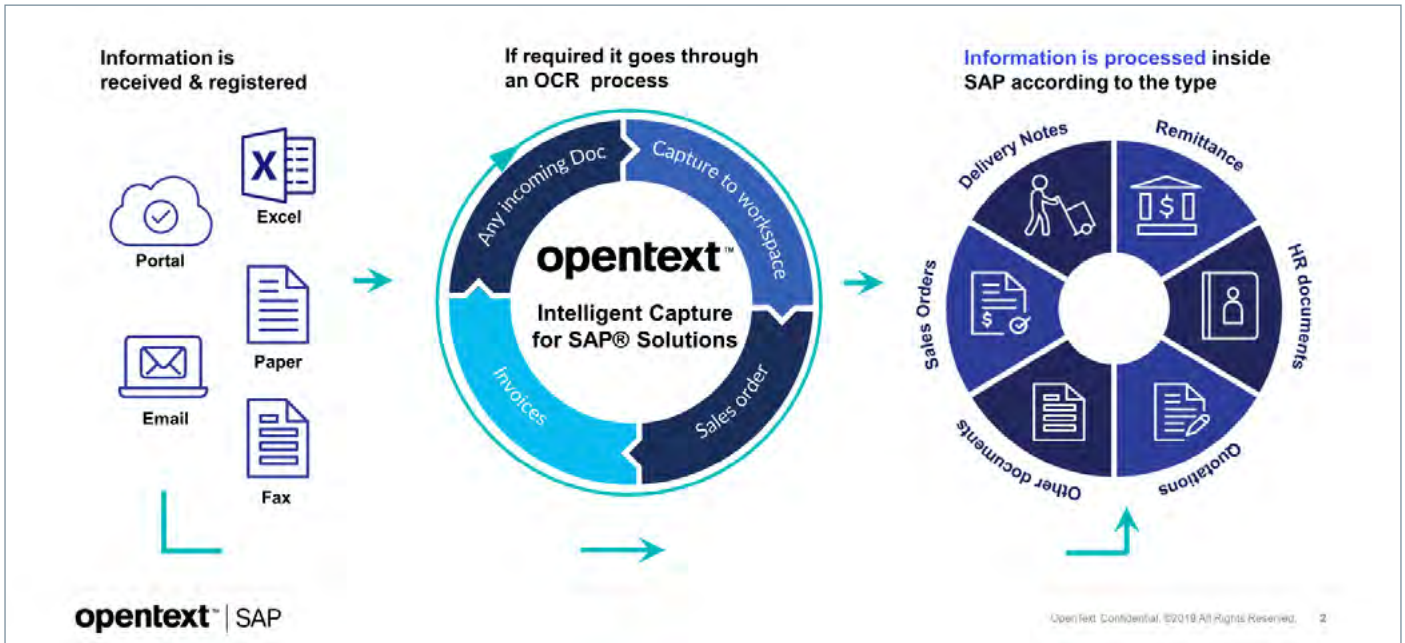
Information is received & registered

Excel

Portal

Paper

Email

Fax

If required it goes through an OCR process

Any incoming Doc

Capture to workspace

opentext™

Intelligent Capture for SAP® Solutions

Invoices

Sales order

Information is processed inside SAP according to the type

Delivery Notes

Remittance

HR documents

Quotations

Other documents

Sales Orders

opentext™ | SAP

OpenText Confidential. ©2019 All Rights Reserved. 2